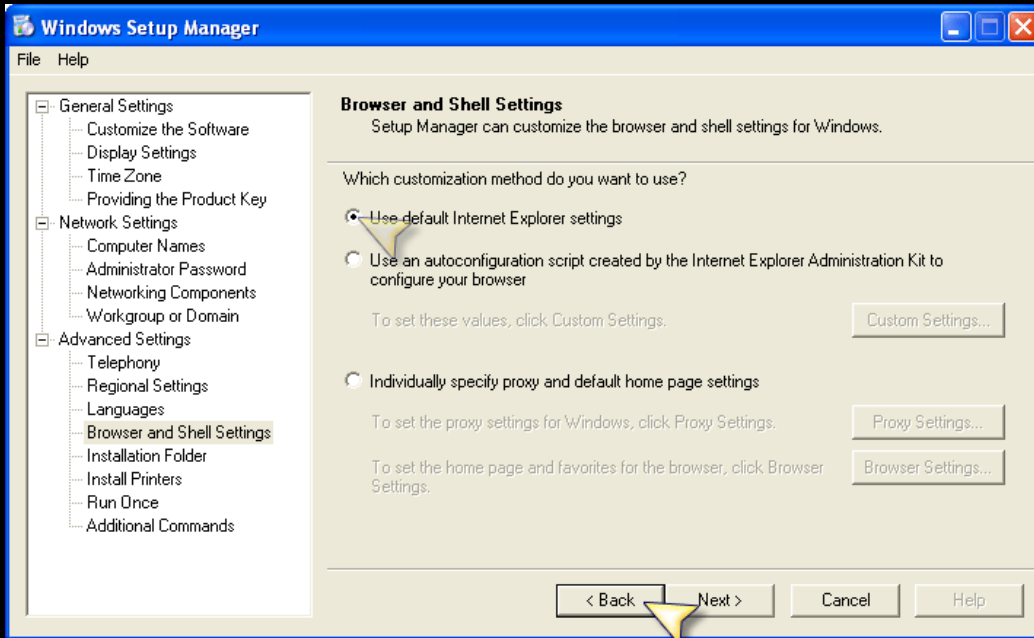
Windows Setup Manager

File Help

General Settings
Customize the Software
Display Settings
Time Zone
Providing the Product Key
Network Settings
Computer Names
Administrator Password
Networking Components
Workgroup or Domain
Advanced Settings
Telephony
Regional Settings
Languages
Browser and Shell Settings
Installation Folder
Install Printers
Run Once
Additional Commands

Browser and Shell Settings
Setup Manager can customize the browser and shell settings for Windows.

Which customization method do you want to use?

Use default Internet Explorer settings

Use an autoconfiguration script created by the Internet Explorer Administration Kit to configure your browser

To set these values, click Custom Settings.

Custom Settings...

Individually specify proxy and default home page settings

To set the proxy settings for Windows, click Proxy Settings.

Proxy Settings...

To set the home page and favorites for the browser, click Browser Settings.

Browser Settings...

< Back

Next >

Cancel

Help